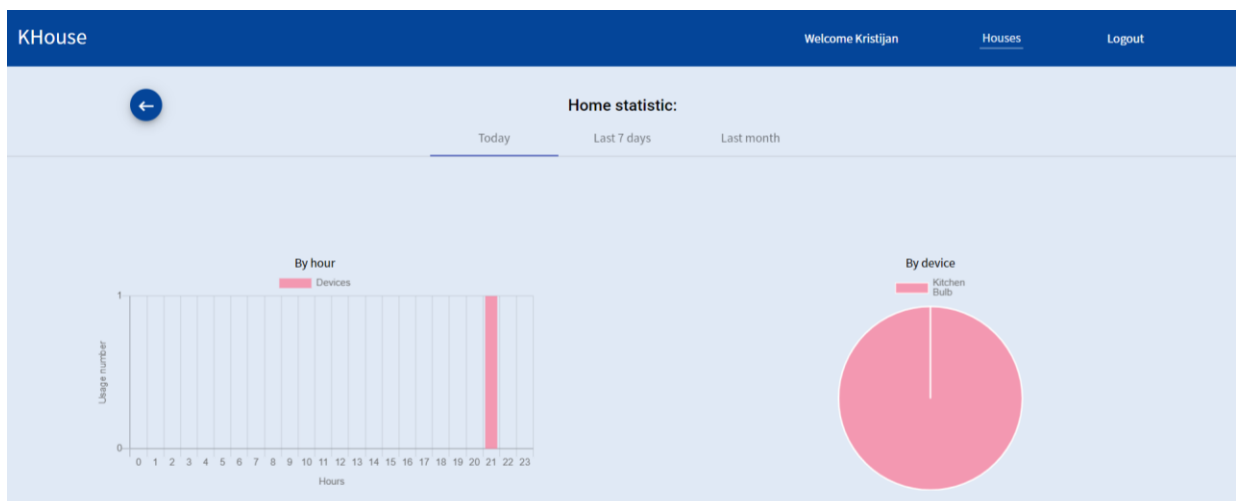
KHouse

Welcome Kristijan

Houses

Logout

←

Home statistic:

Today

Last 7 days

Last month

By hour

Devices

1

Usage number

0

0 1 2 3 4 5 6 7 8 9 10 11 12 13 14 15 16 17 18 19 20 21 22 23

Hours

By device

Kitchen Bulb